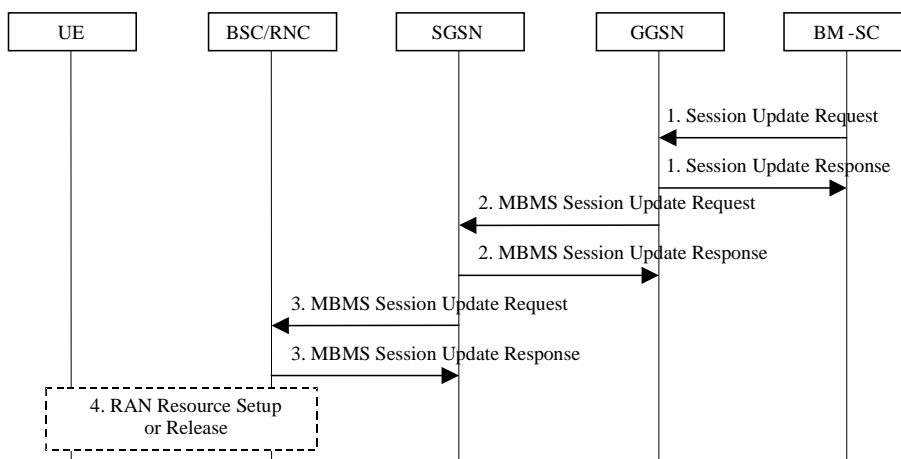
UE

BSC/RNC

SGSN

GGSN

BM -SC

1. Session Update Request

1. Session Update Response

2. MBMS Session Update Request

2. MBMS Session Update Response

3. MBMS Session Update Request

3. MBMS Session Update Response

4. RAN Resource Setup or Release